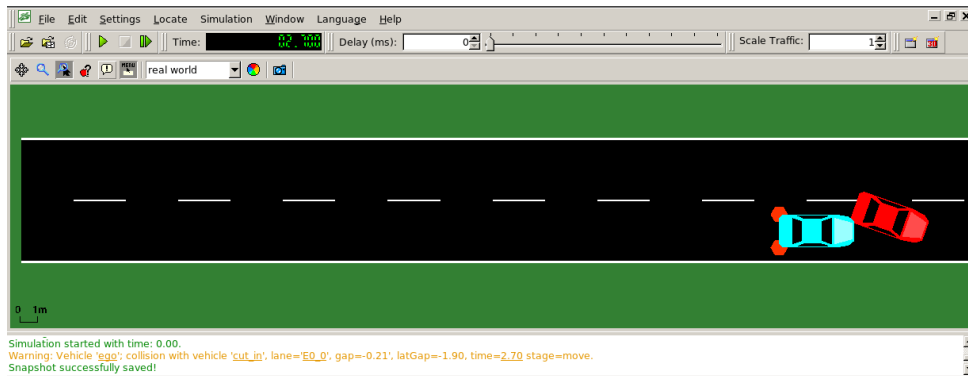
File Edit Settings Locate Simulation Window Language Help

Time: 02.700 Delay (ms): 0 Scale Traffic: 1

real world

0 1m

Simulation started with time: 0.00.
Warning: Vehicle 'ego'; collision with vehicle 'cut_in', lane='E0_0', gap=-0.21', latGap=-1.90, time=2.70 stage=move.
Snapshot successfully saved!